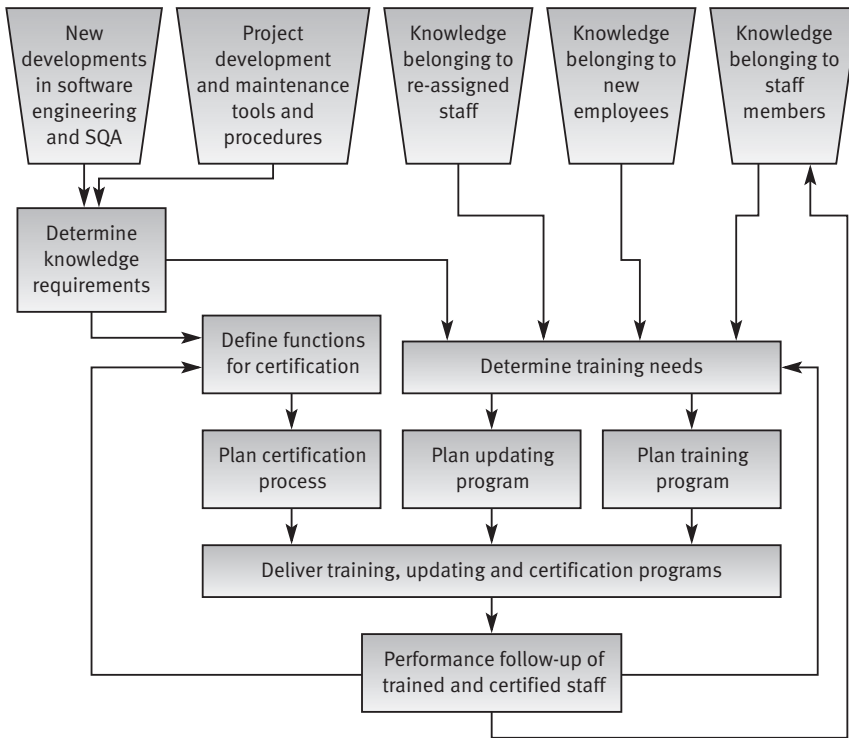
New developments in software engineering and SQA

Project development and maintenance tools and procedures

Knowledge belonging to re-assigned staff

Knowledge belonging to new employees

Knowledge belonging to staff members

Determine knowledge requirements

Define functions for certification

Determine training needs

Plan certification process

Plan updating program

Plan training program

Deliver training, updating and certification programs

Performance follow-up of trained and certified staff